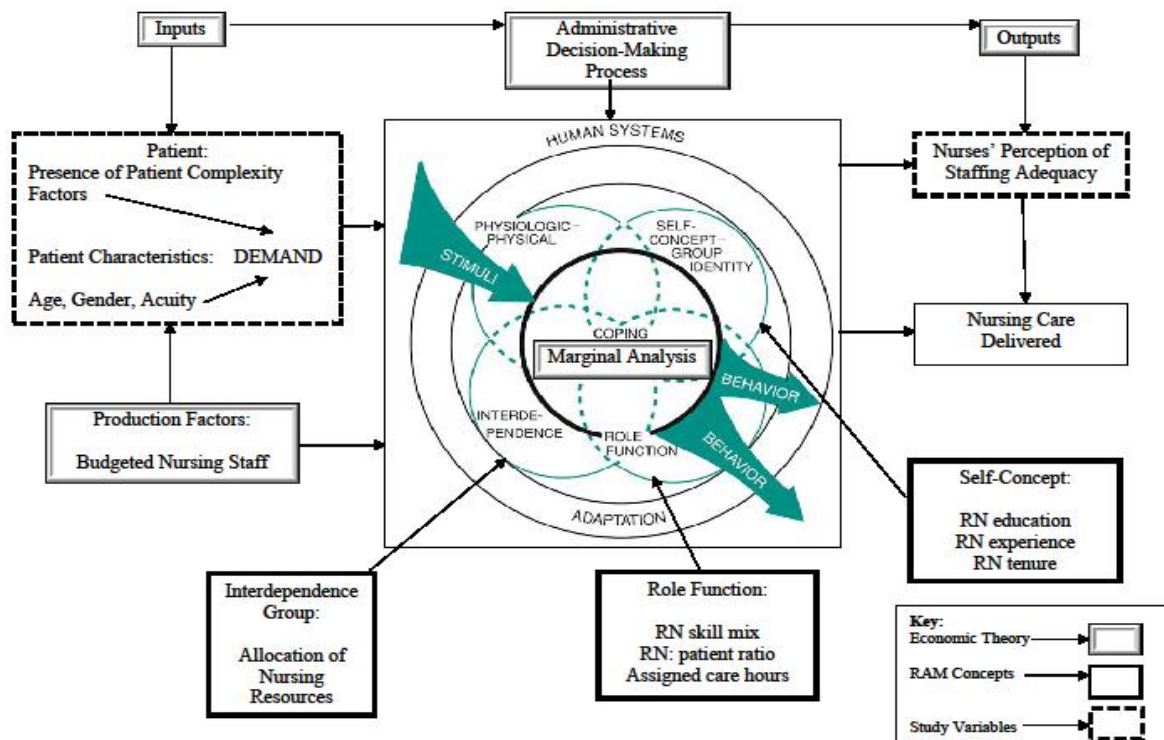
Inputs

Administrative Decision-Making Process

Outputs

Patient:
Presence of Patient Complexity Factors

Patient Characteristics: DEMAND

Age, Gender, Acuity

HUMAN SYSTEMS

PHYSIOLOGIC–PHYSICAL

SELF-CONCEPT–GROUP IDENTITY

STIMULI

COPING

Marginal Analysis

BEHAVIOR

INTERDEPENDENCE

ROLE FUNCTION

BEHAVIOR

ADAPTATION

Nurses' Perception of Staffing Adequacy

Nursing Care Delivered

Production Factors:

Budgeted Nursing Staff

Self-Concept:

RN education
RN experience
RN tenure

Interdependence Group:

Allocation of Nursing Resources

Role Function:

RN skill mix
RN: patient ratio
Assigned care hours

Key:
Economic Theory
RAM Concepts
Study Variables